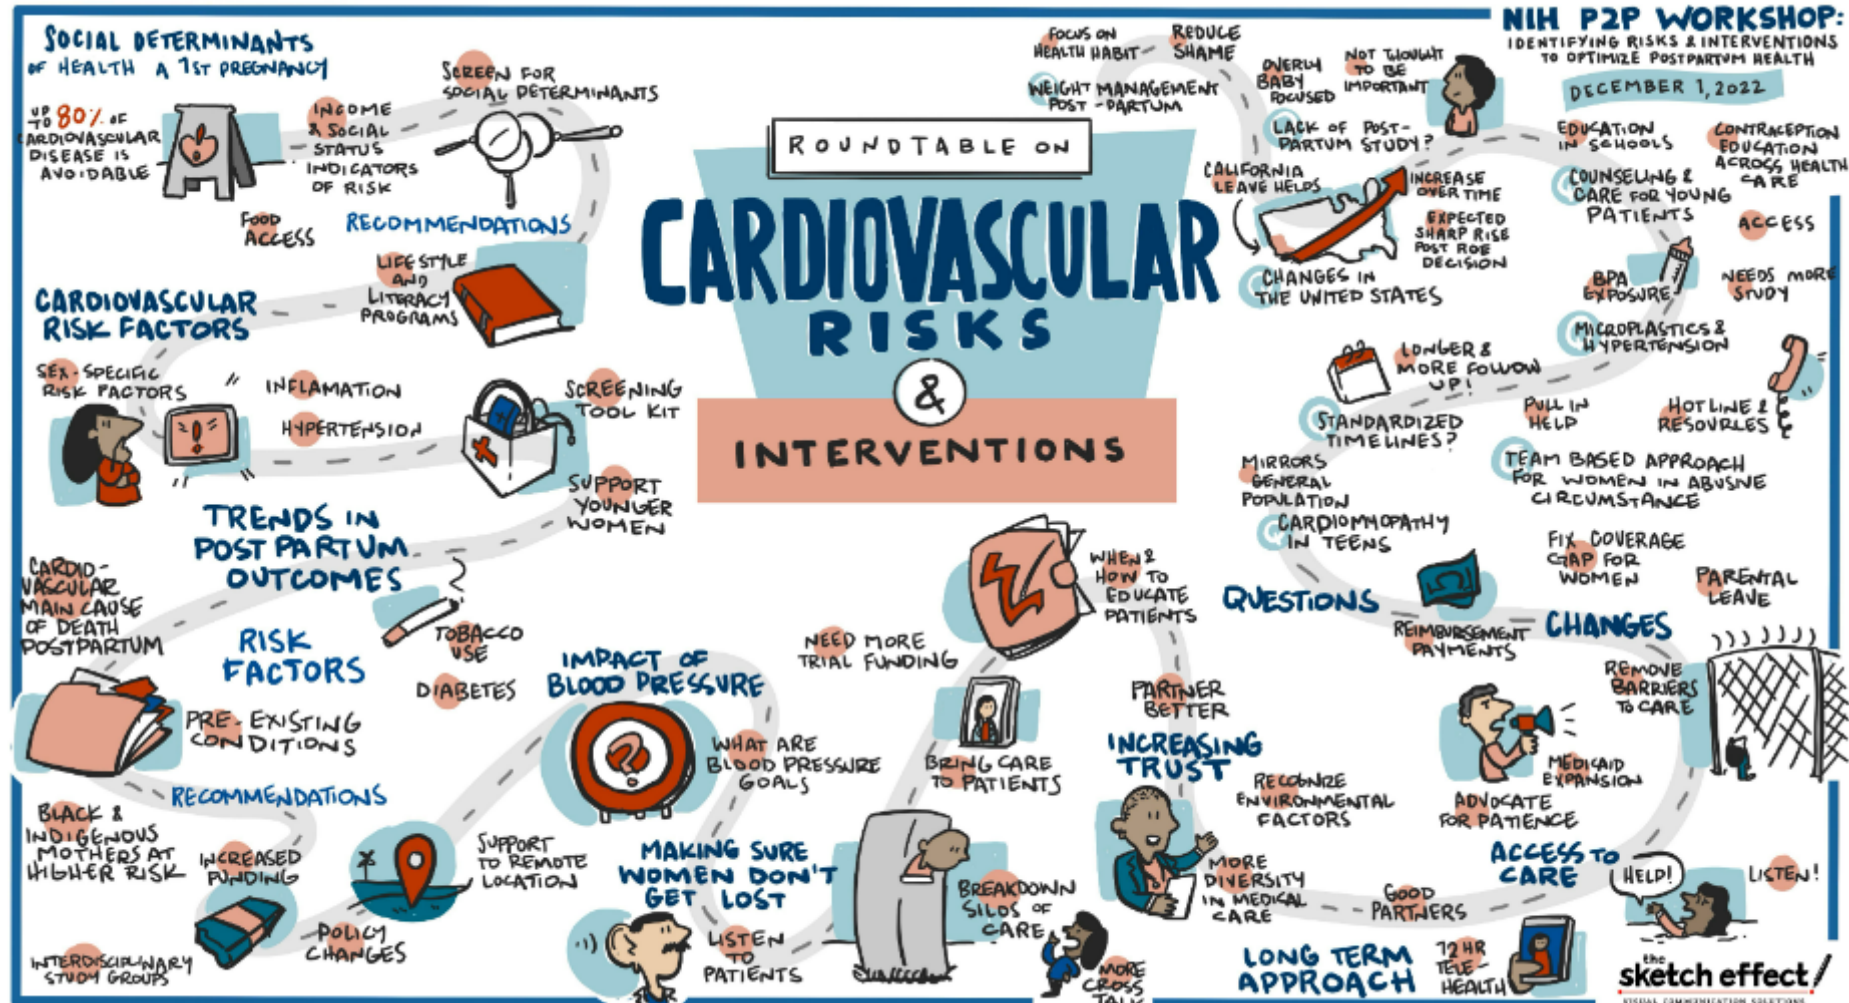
SOCIAL DETERMINANTS OF HEALTH A 1ST PREGNANCY

UP TO 80% OF CARDIOVASCULAR DISEASE IS AVOIDABLE

INCOME & SOCIAL STATUS INDICATORS OF RISK

SCREEN FOR SOCIAL DETERMINANTS

FOOD ACCESS

RECOMMENDATIONS

LIFE STYLE AND LITERACY PROGRAMS

CARDIOVASCULAR RISK FACTORS

SEX-SPECIFIC RISK FACTORS

INFLAMATION

HYPERTENSION

SCREENING TOOL KIT

SUPPORT YOUNGER WOMEN

TRENDS IN POST PARTUM OUTCOMES

CARDIOVASCULAR MAIN CAUSE OF DEATH POSTPARTUM

RISK FACTORS

TOBACCO USE

DIABETES

PRE-EXISTING CONDITIONS

RECOMMENDATIONS

BLACK & INDIGENOUS MOTHERS AT HIGHER RISK

INCREASED FUNDING

INTERDISCIPLINARY STUDY GROUPS

POLICY CHANGES

SUPPORT TO REMOTE LOCATION

IMPACT OF BLOOD PRESSURE

WHAT ARE BLOOD PRESSURE GOALS

MAKING SURE WOMEN DON'T GET LOST

LISTEN TO PATIENTS

NEED MORE TRIAL FUNDING

BRING CARE TO PATIENTS

WHEN & HOW TO EDUCATE PATIENTS

BREAKDOWN SILOS OF CARE

MORE CROSS TALK

ROUNDTABLE ON

CARDIOVASCULAR RISKS & INTERVENTIONS

FOCUS ON HEALTH HABIT

REDUCE SHAME

WEIGHT MANAGEMENT POST-PARTUM

OVERLY BABY FOCUSED

NOT THOUGHT TO BE IMPORTANT

LACK OF POST-PARTUM STUDY?

CALIFORNIA LEAVE HELPS

INCREASE OVER TIME

EXPECTED SHARP RISE POST ROE DECISION

CHANGES IN THE UNITED STATES

NIH P2P WORKSHOP: IDENTIFYING RISKS & INTERVENTIONS TO OPTIMIZE POSTPARTUM HEALTH

DECEMBER 1, 2022

EDUCATION IN SCHOOLS

CONTRACEPTION EDUCATION ACROSS HEALTH CARE

COUNSELING & CARE FOR YOUNG PATIENTS

ACCESS

BPA EXPOSURE

NEEDS MORE STUDY

MICROPLASTICS & HYPERTENSION

LONGER & MORE FOLLOW UP!

STANDARDIZED TIMELINES?

PULL IN HELP

HOTLINE & RESOURCES

MIRRORS GENERAL POPULATION

TEAM BASED APPROACH FOR WOMEN IN ABUSIVE CIRCUMSTANCE

CARDIOMYOPATHY IN TEENS

QUESTIONS

FIX COVERAGE GAP FOR WOMEN

PARENTAL LEAVE

REIMBURSEMENT PAYMENTS

CHANGES

REMOVE BARRIERS TO CARE

PARTNER BETTER

INCREASING TRUST

RECOGNIZE ENVIRONMENTAL FACTORS

MEDICAID EXPANSION

ADVOCATE FOR PATIENCE

MORE DIVERSITY IN MEDICAL CARE

GOOD PARTNERS

ACCESS TO CARE

HELP!

LISTEN!

LONG TERM APPROACH

72 HR TELE-HEALTH

the sketch effect